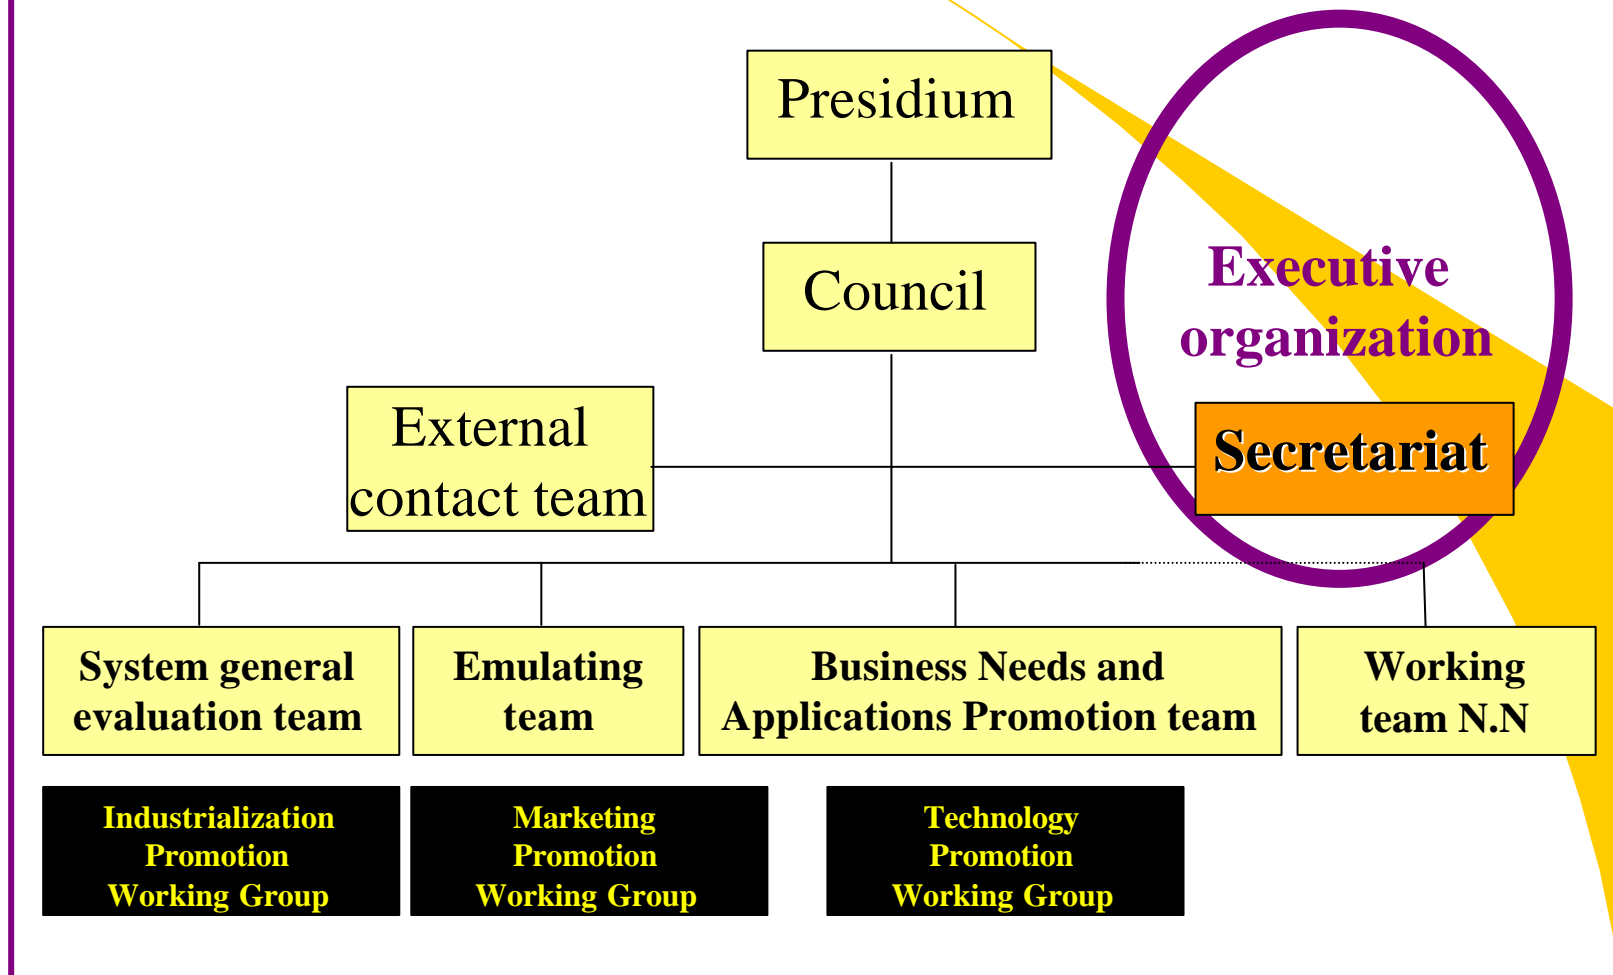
Presidium

Council

External contact team

Executive organization

Secretariat

System general evaluation team

Emulating team

Business Needs and Applications Promotion team

Working team N.N

Industrialization Promotion Working Group

Marketing Promotion Working Group

Technology Promotion Working Group